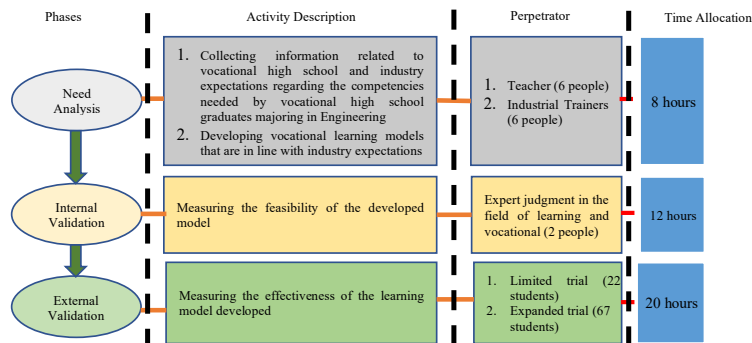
Phases

Activity Description

Perpetrator

Time Allocation

Need Analysis

1. Collecting information related to vocational high school and industry expectations regarding the competencies needed by vocational high school graduates majoring in Engineering
2. Developing vocational learning models that are in line with industry expectations

1. Teacher (6 people)
2. Industrial Trainers (6 people)

8 hours

Internal Validation

Measuring the feasibility of the developed model

Expert judgment in the field of learning and vocational (2 people)

12 hours

External Validation

Measuring the effectiveness of the learning model developed

1. Limited trial (22 students)
2. Expanded trial (67 students)

20 hours